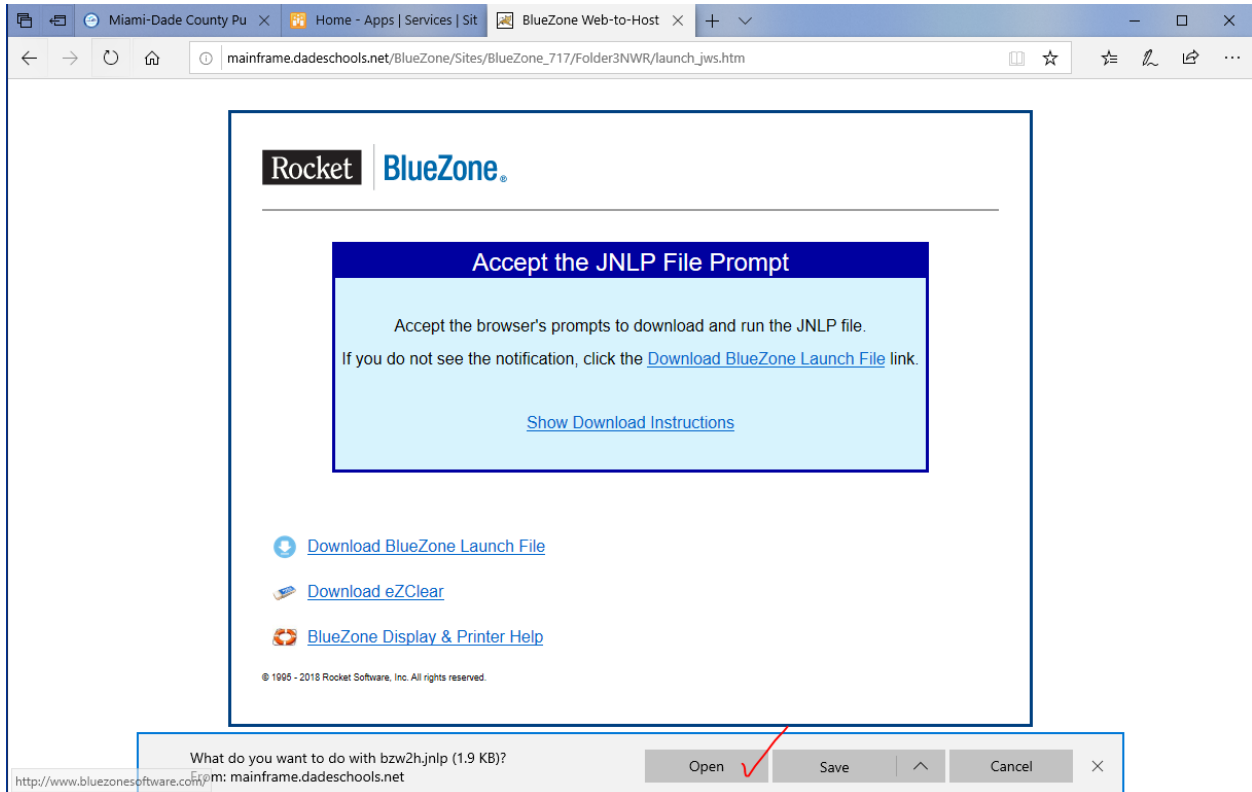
Miami-Dade County Pu
Home - Apps | Services | Sit
BlueZone Web-to-Host
mainframe.dadeschools.net/BlueZone/Sites/BlueZone_717/Folder3NWR/launch_jws.htm

Rocket BlueZone®

Accept the JNLP File Prompt

Accept the browser's prompts to download and run the JNLP file.

If you do not see the notification, click the Download BlueZone Launch File link.

Show Download Instructions

Download BlueZone Launch File

Download eZClear

BlueZone Display & Printer Help

© 1995 - 2018 Rocket Software, Inc. All rights reserved.

What do you want to do with bzw2h.jnlp (1.9 KB)?
From: mainframe.dadeschools.net

Open
Save
Cancel

http://www.bluezonesoftware.com/